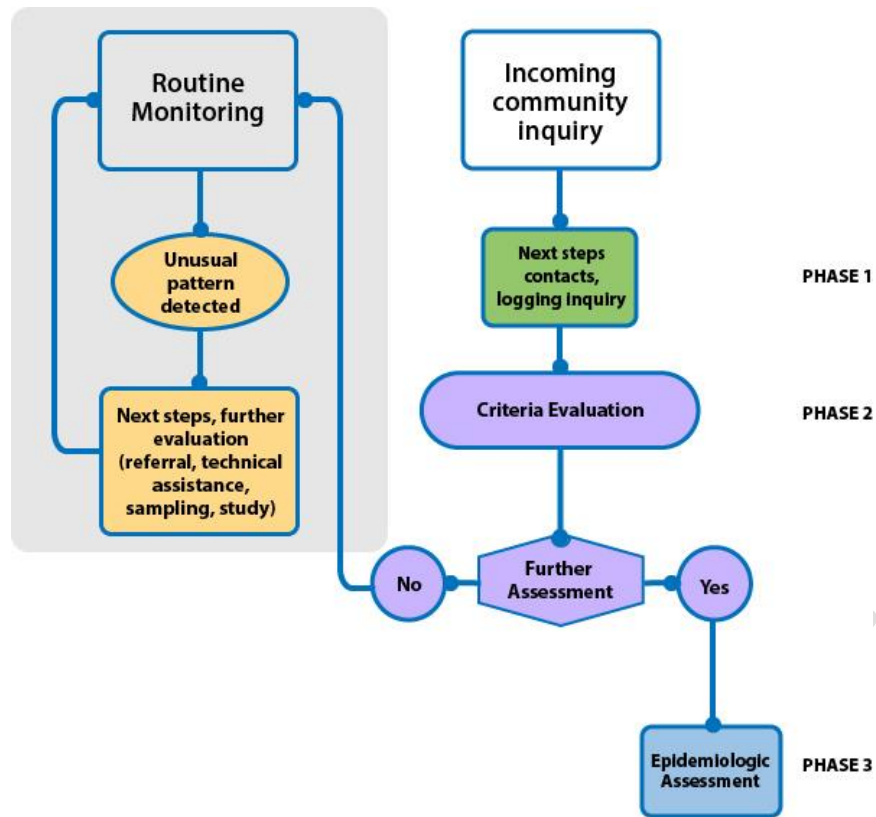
Routine Monitoring

Unusual pattern detected

Next steps, further evaluation (referral, technical assistance, sampling, study)

Incoming community inquiry

Next steps contacts, logging inquiry

PHASE 1

Criteria Evaluation

PHASE 2

No

Further Assessment

Yes

Epidemiologic Assessment

PHASE 3